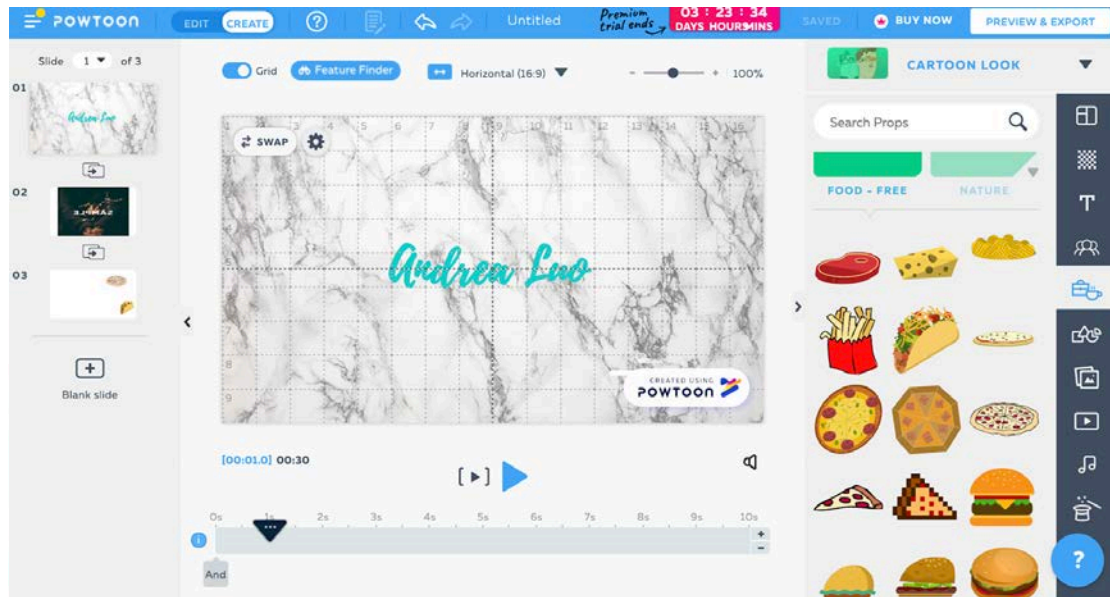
POWTOON EDIT CREATE ? Untitled Premium trial ends 03 : 23 : 34 DAYS HOURS MINS SAVED BUY NOW PREVIEW & EXPORT

Slide 1 of 3

01 Andrea Luo

02

03

Blank slide

Grid Feature Finder Horizontal (16:9) - + 100%

SWAP

Andrea Luo

CREATED USING POWTOON

[00:01.0] 00:30

0s 1s 2s 3s 4s 5s 6s 7s 8s 9s 10s

And

CARTOON LOOK

Search Props

FOOD - FREE NATURE

?